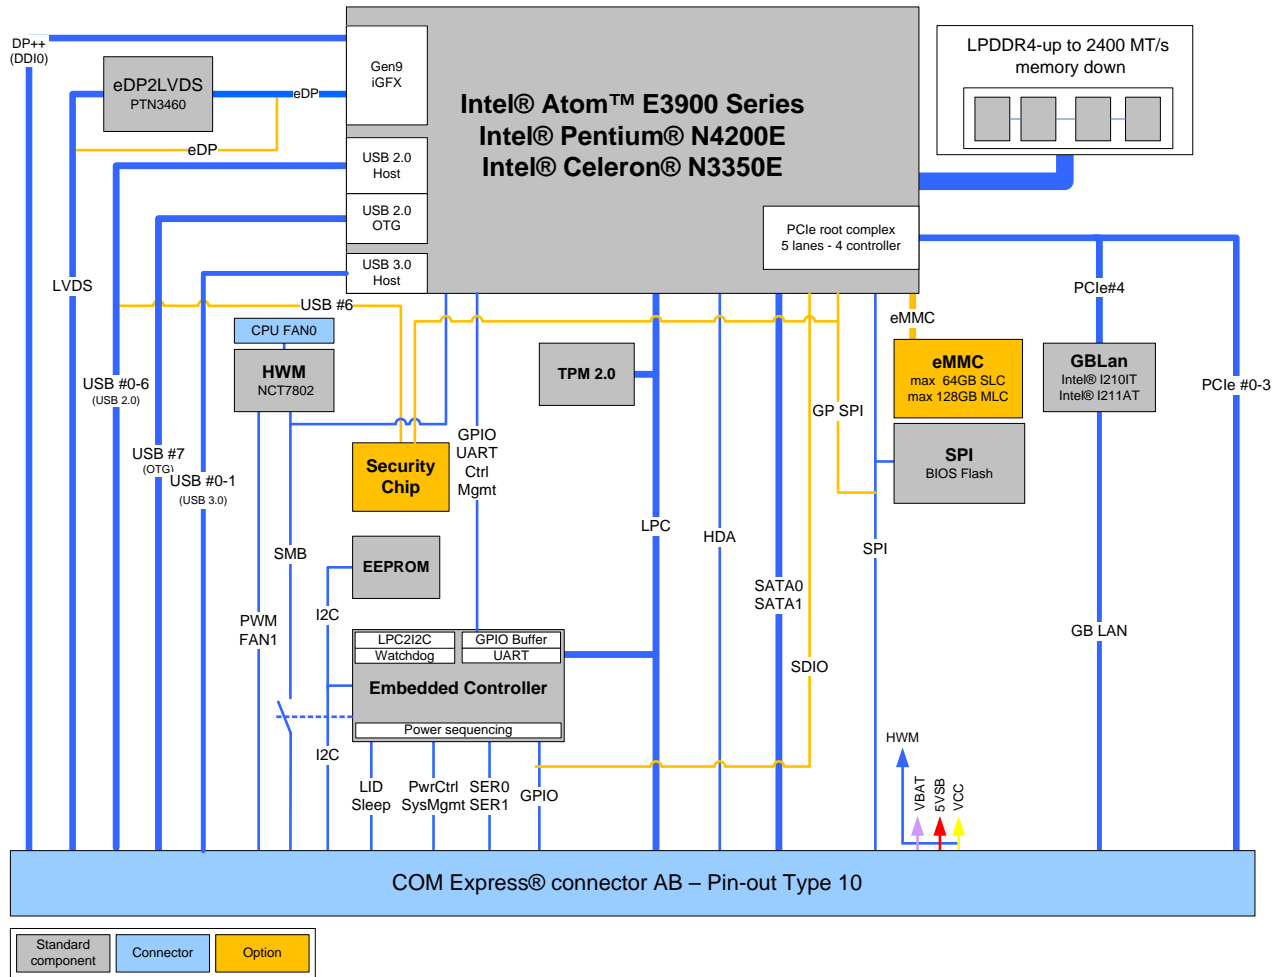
DP++
(DDI0)

eDP2LVDS
PTN3460

eDP

eDP

Gen9
iGFX

USB 2.0
Host

USB 2.0
OTG

USB 3.0
Host

Intel® Atom™ E3900 Series
Intel® Pentium® N4200E
Intel® Celeron® N3350E

LPDDR4-up to 2400 MT/s
memory down

PCIe root complex
5 lanes - 4 controller

LVDS

USB #6

CPU FAN0

HWM
NCT7802

USB #0-6
(USB 2.0)

USB #7
(OTG)

USB #0-1
(USB 3.0)

Security
Chip

GPIO
UART
Ctrl
Mgmt

TPM 2.0

eMMC

eMMC
max 64GB SLC
max 128GB MLC

GBLan
Intel® I210IT
Intel® I211AT

PCIe#4

PCIe #0-3

GP SPI

SPI
BIOS Flash

SMB

EEPROM

LPC

HDA

SPI

I2C

PWM
FAN1

SATA0
SATA1

GB LAN

LPC2I2C
Watchdog

GPIO Buffer
UART

Embedded Controller

Power sequencing

SDIO

HWM

I2C

LID
Sleep

PwrCtrl
SysMgmt

SER0
SER1

GPIO

VBAT

5VSB

VCC

COM Express® connector AB – Pin-out Type 10

Standard
component

Connector

Option